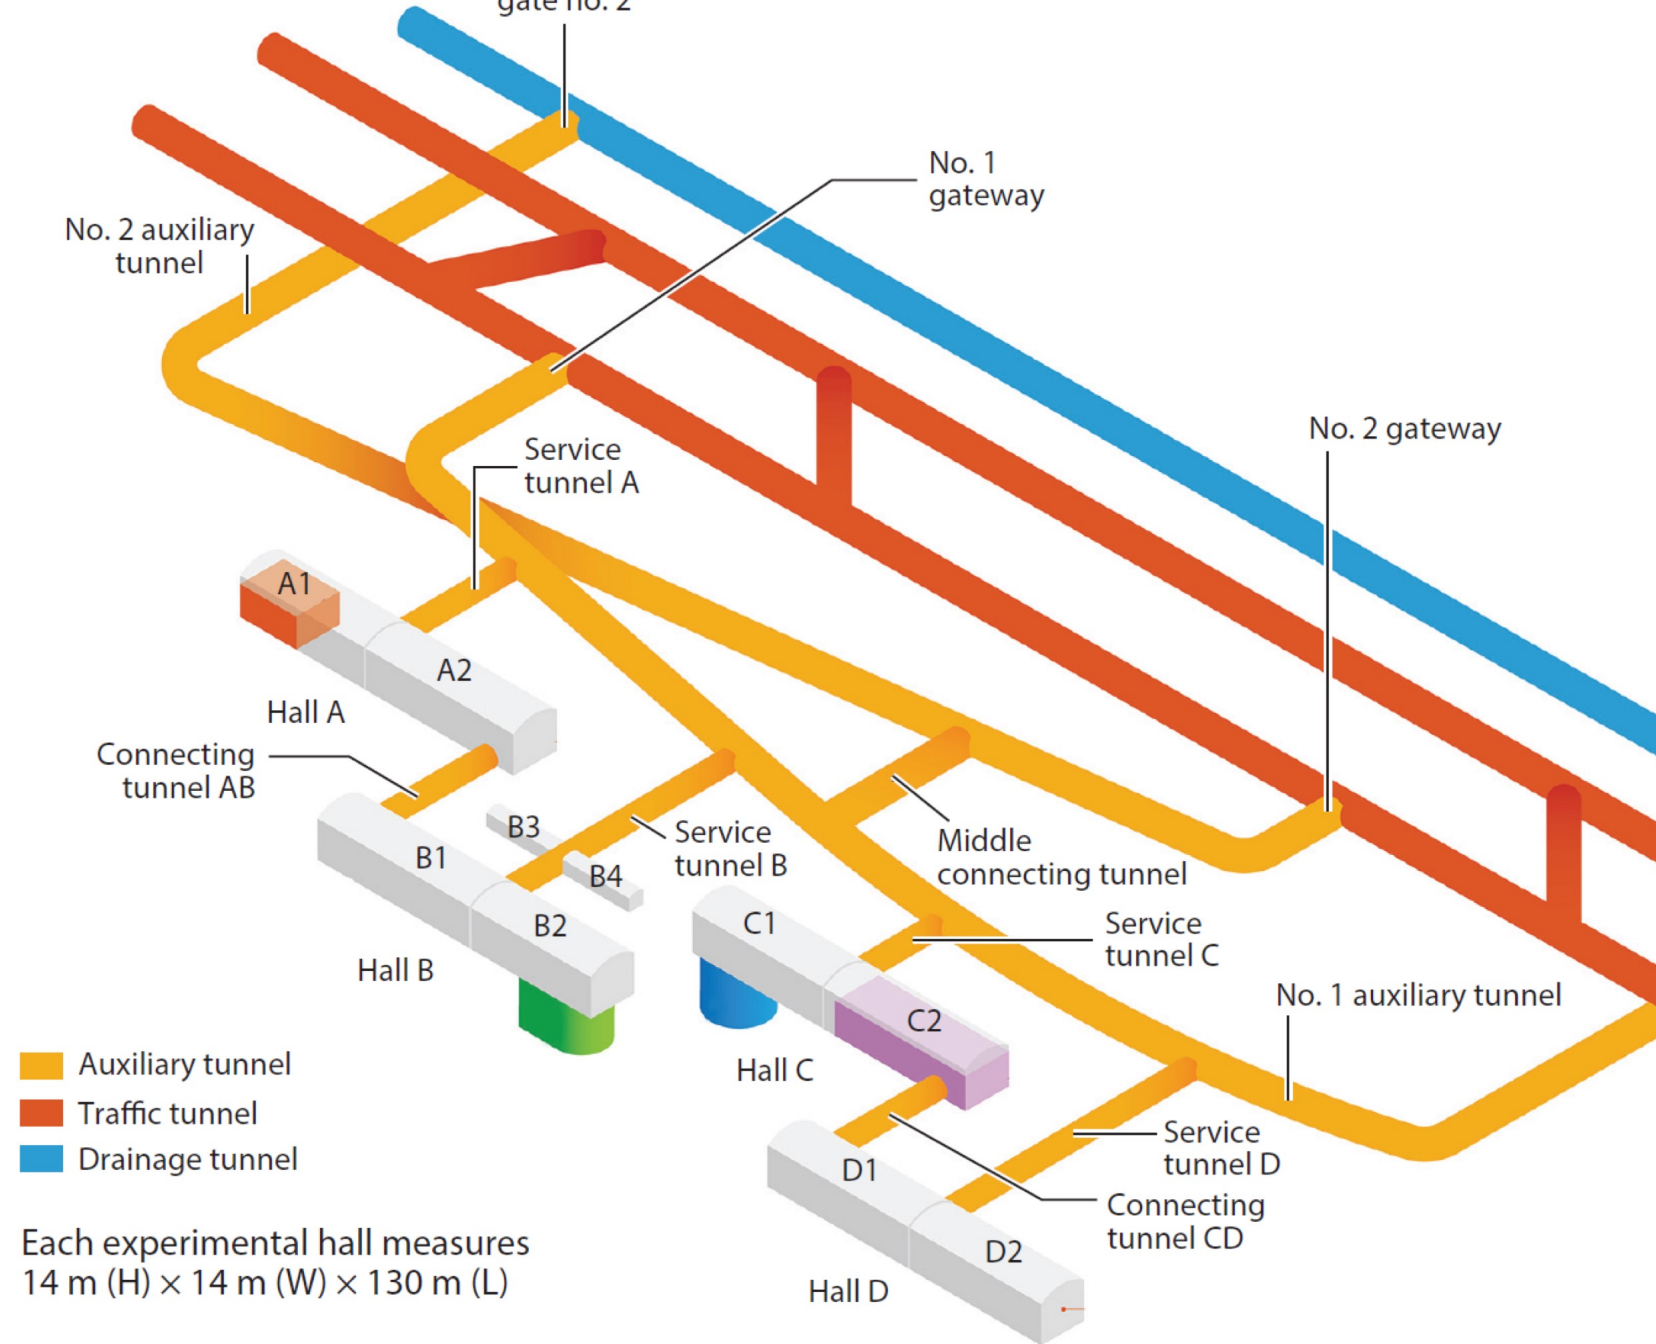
gate no. 2

No. 1 gateway

No. 2 auxiliary tunnel

Service tunnel A

No. 2 gateway

A1

A2

Hall A

Connecting tunnel AB

B3

Service tunnel B

Middle connecting tunnel

B1

B4

B2

C1

Service tunnel C

Hall B

C2

No. 1 auxiliary tunnel

Auxiliary tunnel

Traffic tunnel

Drainage tunnel

Hall C

Service tunnel D

D1

Connecting tunnel CD

D2

Each experimental hall measures 14 m (H) × 14 m (W) × 130 m (L)

Hall D